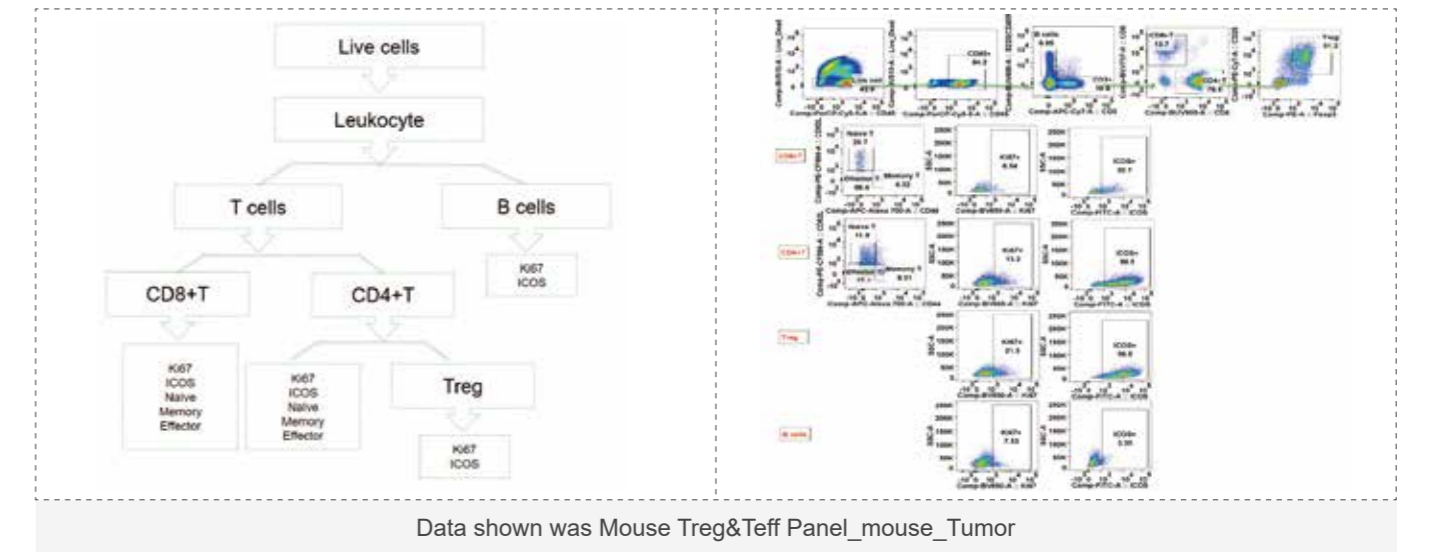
Live cells

Leukocyte

T cells

B cells

Ki67
ICOS

CD8+T

CD4+T

Ki67
ICOS
Naive
Memory
Effector

Ki67
ICOS
Naive
Memory
Effector

Treg

Ki67
ICOS

Live cell
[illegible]

CD45+
84.3

B cells
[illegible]

CD3+
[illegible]

CD8+T
13.7

CD4+T
79.7

Treg
51.3

CD8+T

Naive T
24.7

Effector T
66.4

Memory T
4.32

Ki67+
6.54

ICOS+
32.1

CD4+T

Naive T
11.8

Effector T
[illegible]

Memory T
8.01

Ki67+
13.2

ICOS+
66.9

Treg

Ki67+
21.3

ICOS+
96.8

B cells

Ki67+
7.53

ICOS+
3.50

Data shown was Mouse Treg&Teff Panel_mouse_Tumor